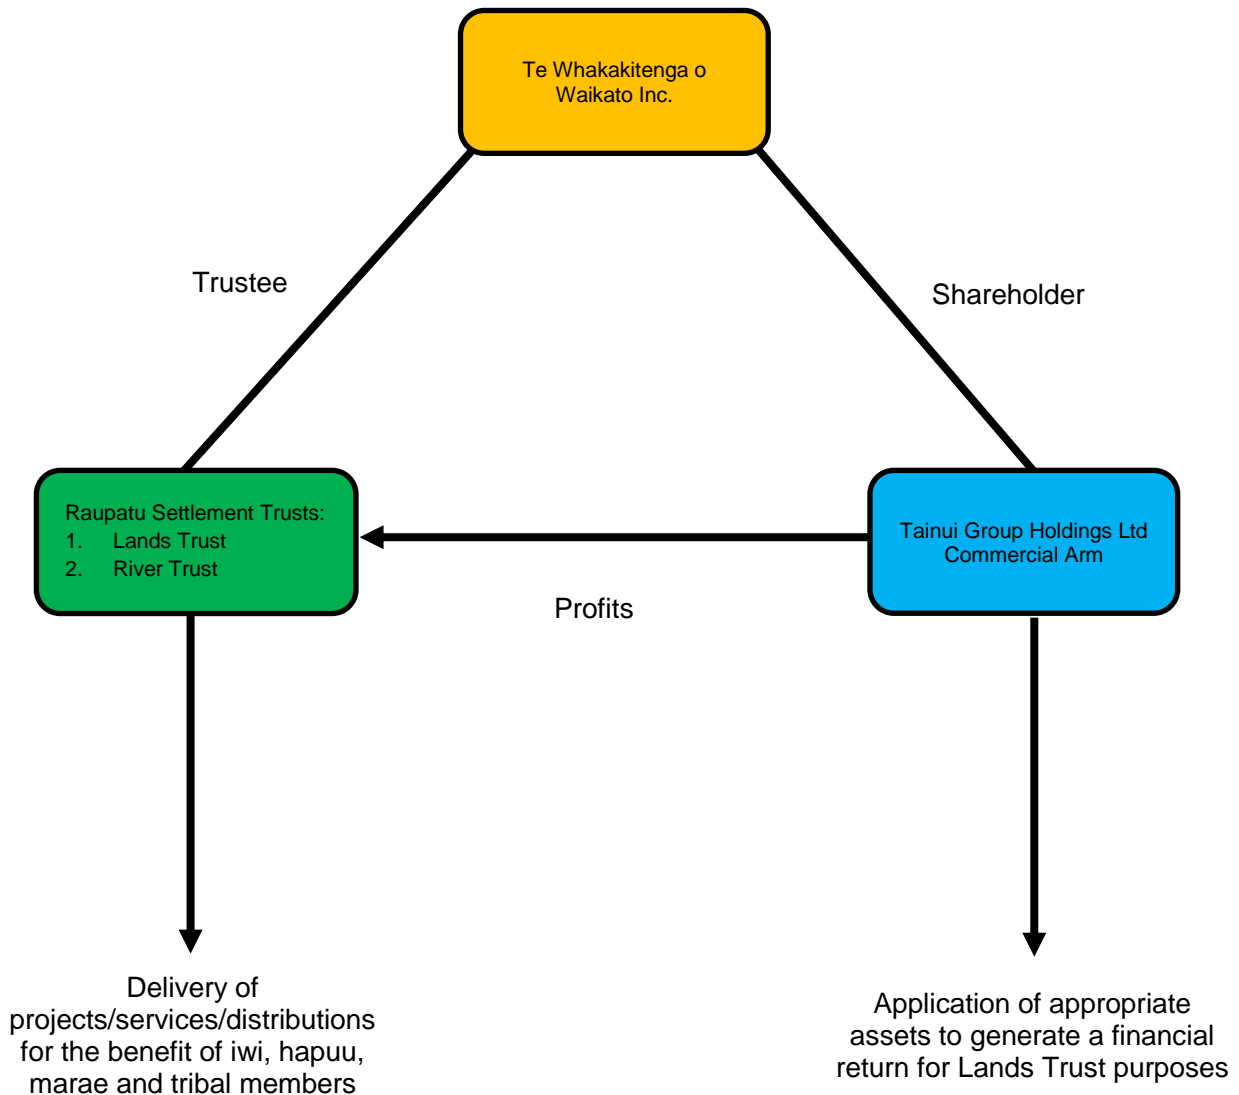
Te Whakakitenga o Waikato Inc.

Trustee

Shareholder

Raupatu Settlement Trusts:
1. Lands Trust
2. River Trust

Tainui Group Holdings Ltd
Commercial Arm

Profits

Delivery of projects/services/distributions for the benefit of iwi, hapuu, marae and tribal members

Application of appropriate assets to generate a financial return for Lands Trust purposes